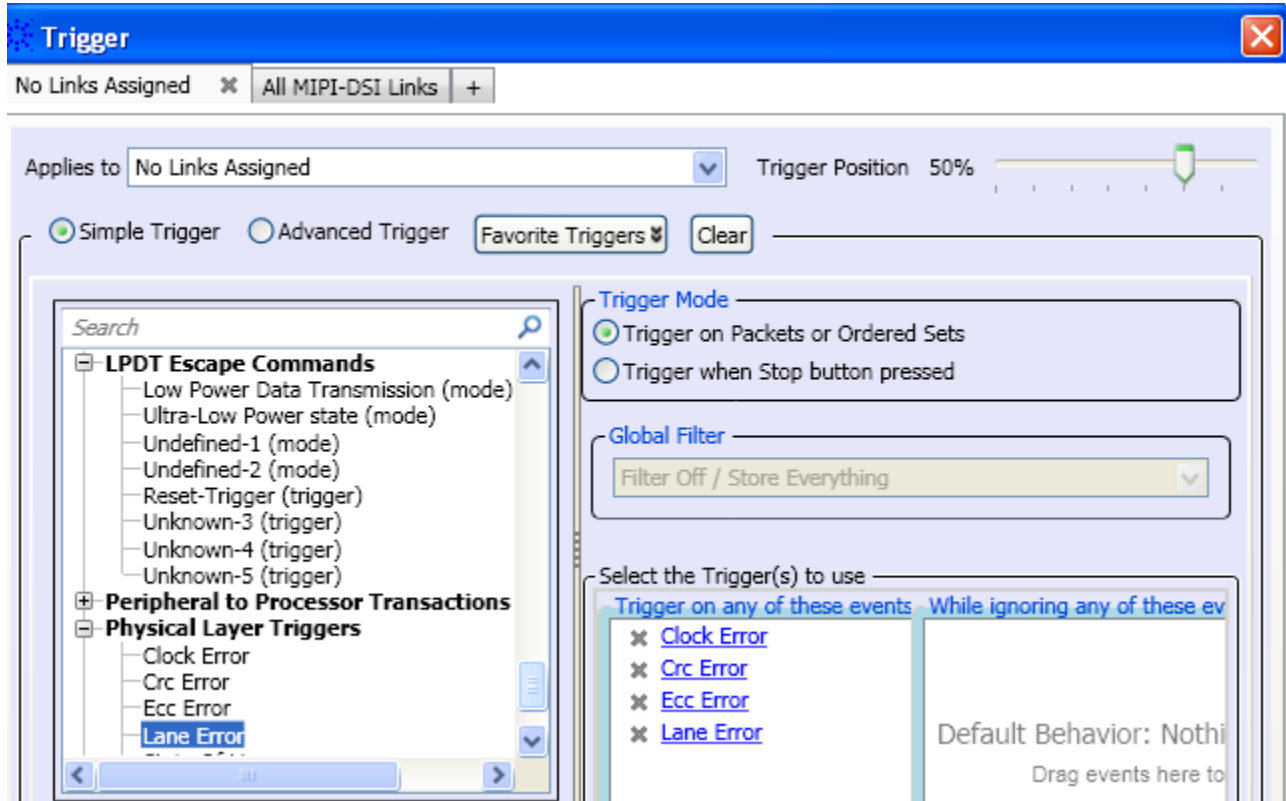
Trigger

No Links Assigned ✖ All MIPI-DSI Links +

Applies to No Links Assigned

Trigger Position 50%

Simple Trigger Advanced Trigger Favorite Triggers Clear

Search

LPDT Escape Commands
Low Power Data Transmission (mode)
Ultra-Low Power state (mode)
Undefined-1 (mode)
Undefined-2 (mode)
Reset-Trigger (trigger)
Unknown-3 (trigger)
Unknown-4 (trigger)
Unknown-5 (trigger)
Peripheral to Processor Transactions
Physical Layer Triggers
Clock Error
Crc Error
Ecc Error
Lane Error
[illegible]

Trigger Mode
Trigger on Packets or Ordered Sets
Trigger when Stop button pressed

Global Filter
Filter Off / Store Everything

Select the Trigger(s) to use
Trigger on any of these events
While ignoring any of these ev
Clock Error
Crc Error
Ecc Error
Lane Error

Default Behavior: Nothi
Drag events here to